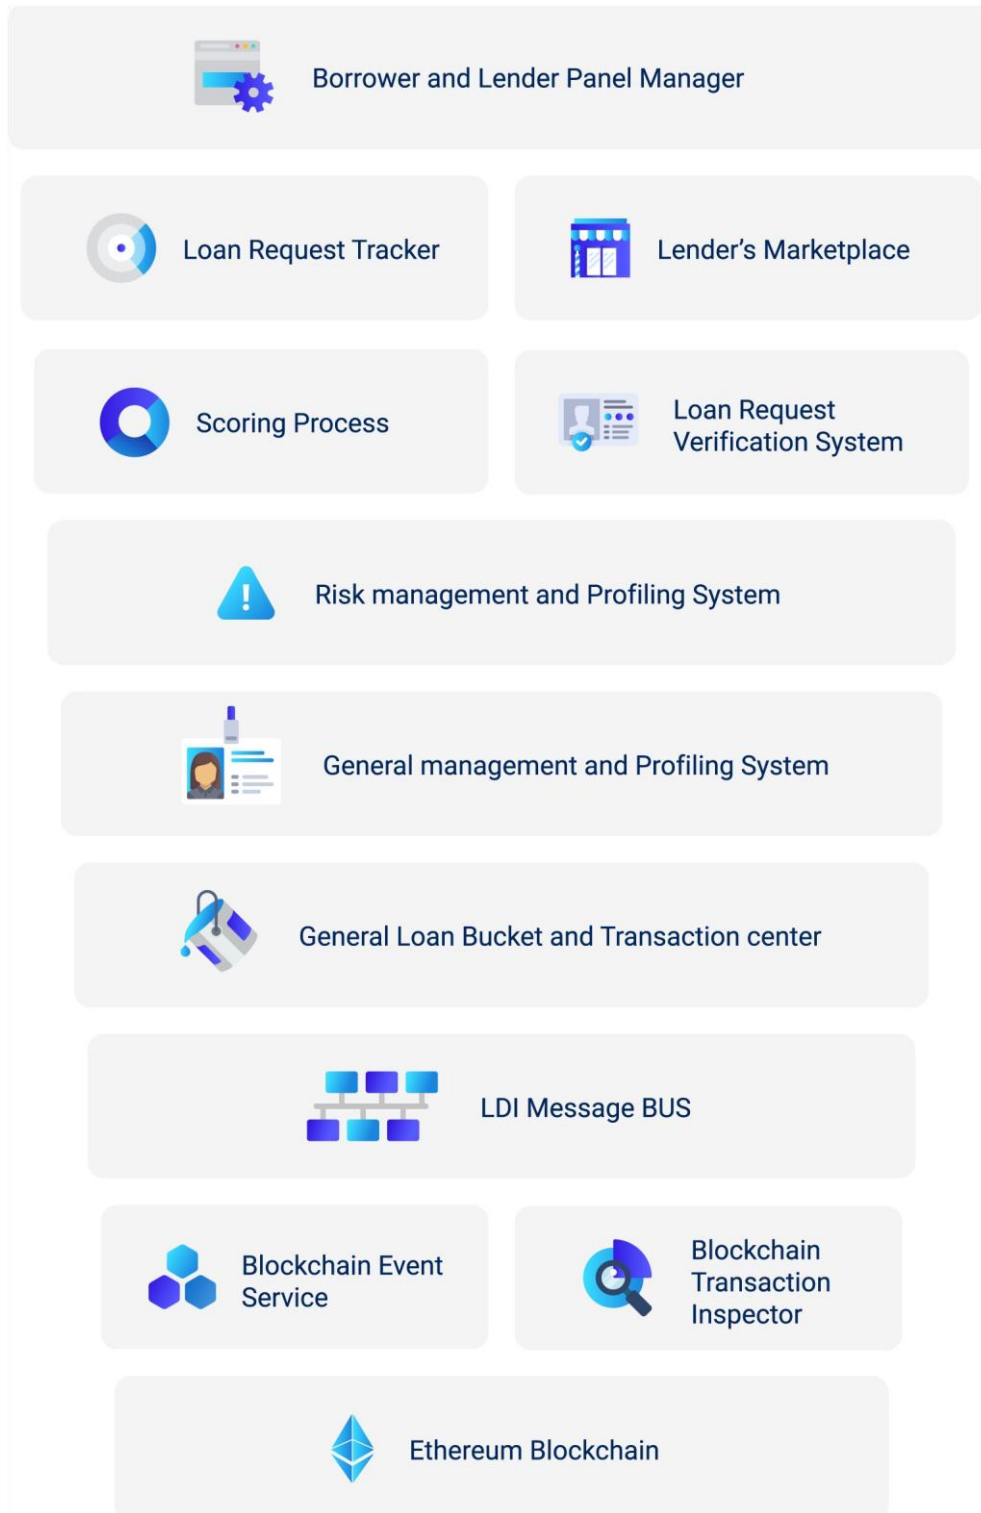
Borrower and Lender Panel Manager

Loan Request Tracker

Lender’s Marketplace

Scoring Process

Loan Request Verification System

Risk management and Profiling System

General management and Profiling System

General Loan Bucket and Transaction center

LDI Message BUS

Blockchain Event Service

Blockchain Transaction Inspector

Ethereum Blockchain